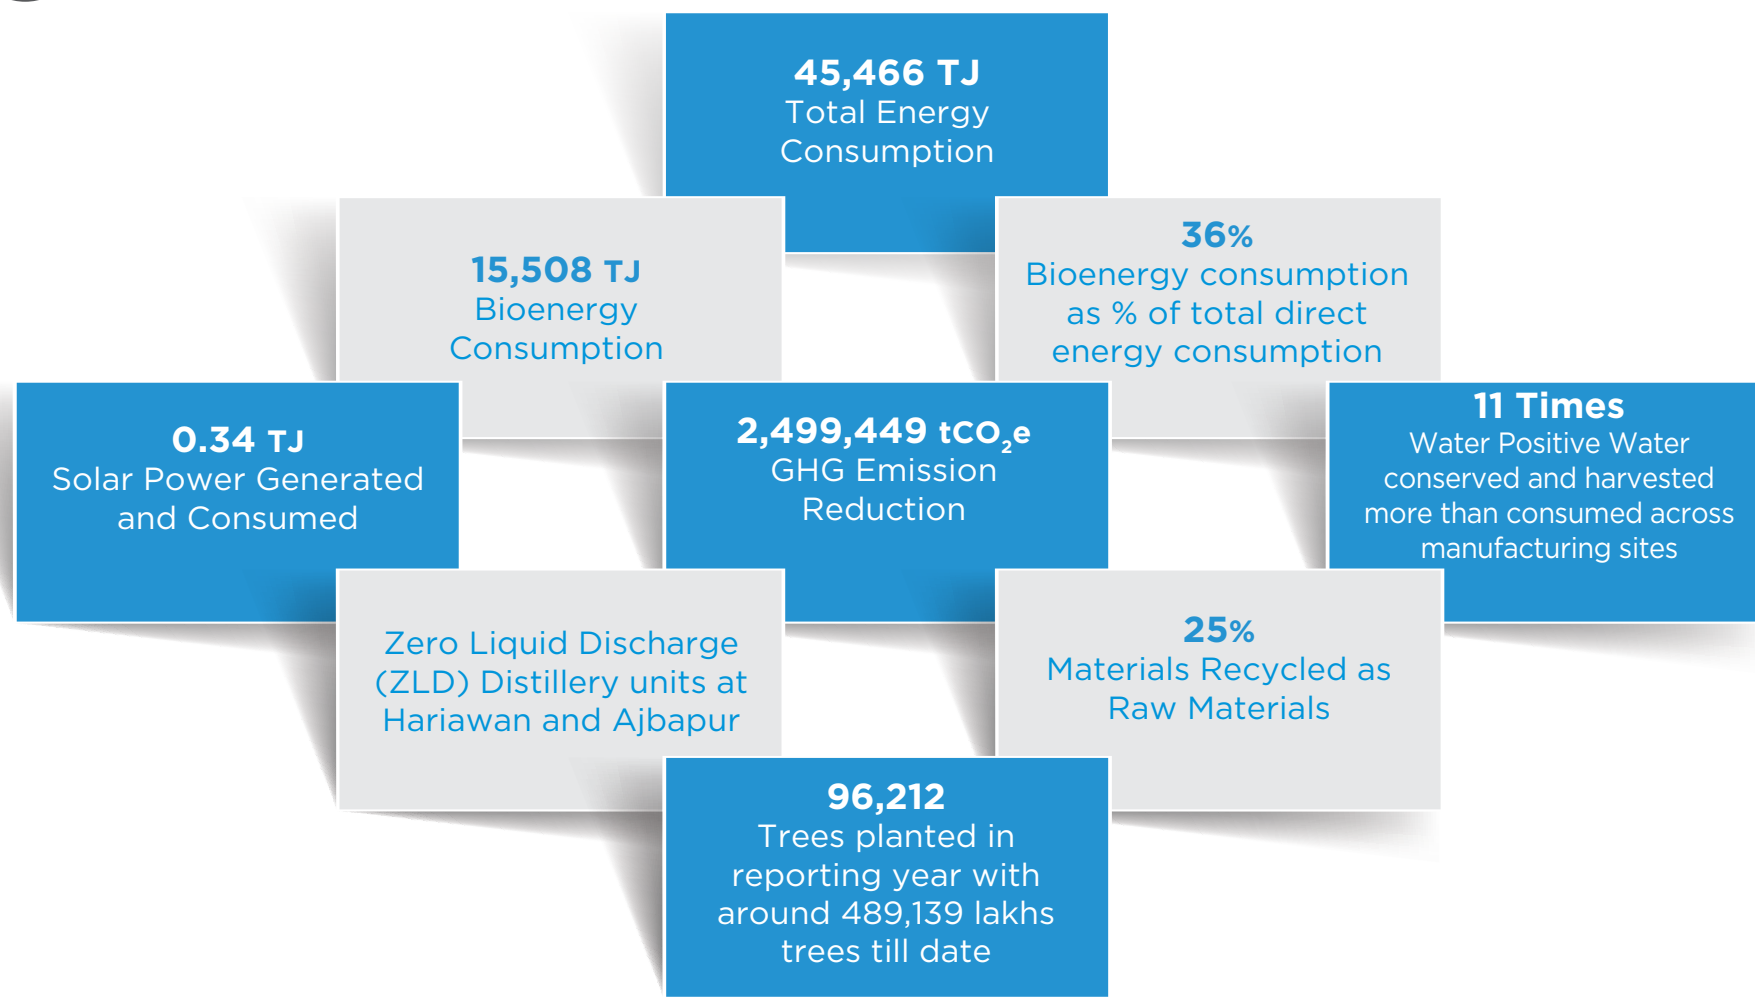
45,466 TJ
Total Energy Consumption

15,508 TJ
Bioenergy Consumption

36%
Bioenergy consumption as % of total direct energy consumption

0.34 TJ
Solar Power Generated and Consumed

2,499,449 $tCO_2e$
GHG Emission Reduction

11 Times
Water Positive Water conserved and harvested more than consumed across manufacturing sites

Zero Liquid Discharge (ZLD) Distillery units at Hariawan and Ajbapur

25%
Materials Recycled as Raw Materials

96,212
Trees planted in reporting year with around 489,139 lakhs trees till date